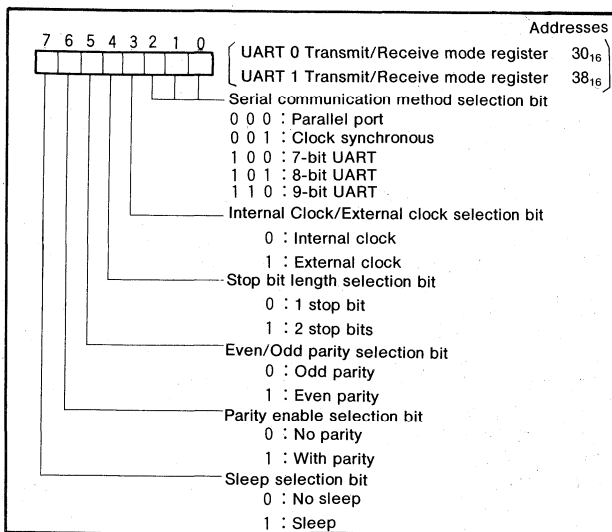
Addresses

7 6 5 4 3 2 1 0

UART 0 Transmit/Receive mode register $30_{16}$
UART 1 Transmit/Receive mode register $38_{16}$

Serial communication method selection bit
0 0 0 : Parallel port
0 0 1 : Clock synchronous
1 0 0 : 7-bit UART
1 0 1 : 8-bit UART
1 1 0 : 9-bit UART

Internal Clock/External clock selection bit
0 : Internal clock
1 : External clock

Stop bit length selection bit
0 : 1 stop bit
1 : 2 stop bits

Even/Odd parity selection bit
0 : Odd parity
1 : Even parity

Parity enable selection bit
0 : No parity
1 : With parity

Sleep selection bit
0 : No sleep
1 : Sleep